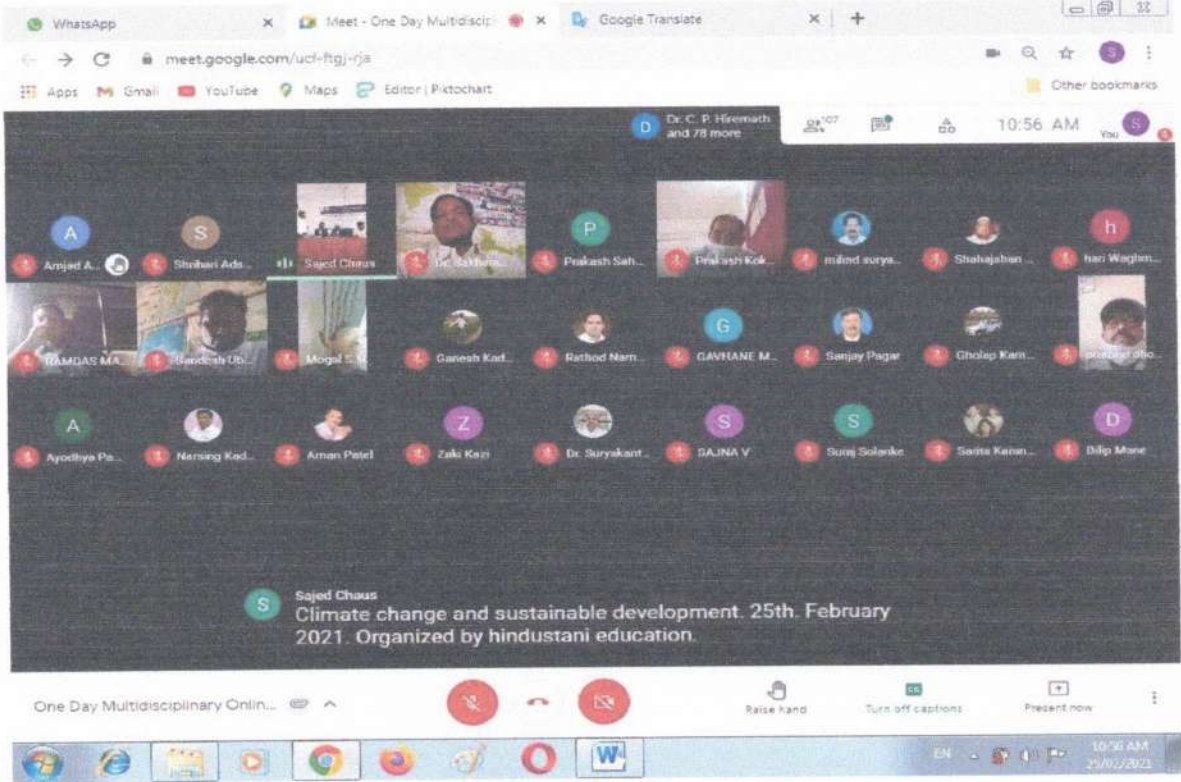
WhatsApp × Meet - One Day Multidisci × Google Translate × +

meet.google.com/ucf-ftgj-rja

Apps Gmail YouTube Maps Editor | Piktochart

Other bookmarks

D Dr. C. P. Hiremath and 78 more

107

10:56 AM You S

A Amjad A...
S Shrihari Ads...
Sajed Chaus
Dr. Sakharam...
P Prakash Sah...
Prakash Kok...
milind surya...
Shahajahan...
h hari Waghm...

RAMDAS MA...
Sandesh Ub...
Mogal S...
Ganesh Kad...
Rathod Nam...
G GAVHANE M...
Sanjay Pagar
Gholap Kam...
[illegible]

A Ayodhya Pa...
Narsing Kad...
Aman Patel
Z Zaki Kazi
Dr. Suryakant...
S SAJNA V
S Suraj Solanke
Sarita Kamn...
D Dilip Mane

S Sajed Chaus
Climate change and sustainable development. 25th. February 2021. Organized by hindustani education.

One Day Multidisciplinary Onlin...

Raise hand

Turn off captions

Present now

EN

10:56 AM
25/02/2021